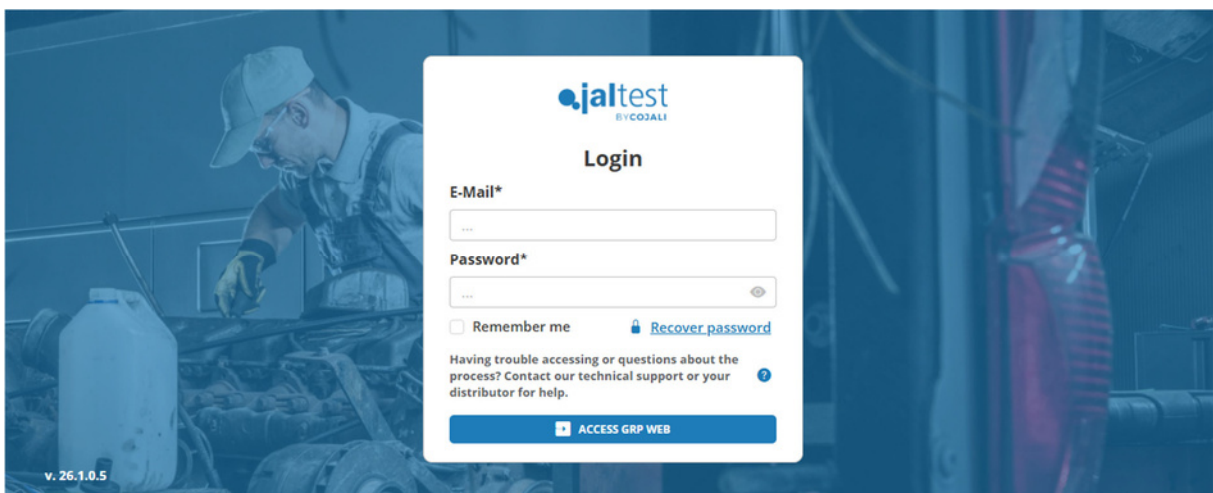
jaltest
BYCOJALI

Login

E-Mail*

...

Password*

...

Remember me

Recover password

Having trouble accessing or questions about the process? Contact our technical support or your distributor for help.

ACCESS GRP WEB

v. 26.1.0.5